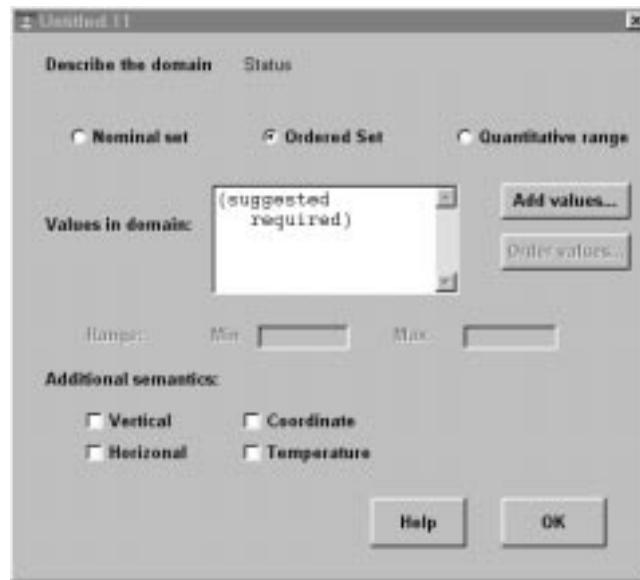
Untitled 11

Describe the domain Status

Nominal set

Ordered Set

Quantitative range

Values in domain:

(suggested
required)

Add values...

Order values...

Range: Min Max

Additional semantics:

Vertical

Coordinate

Horizonal

Temperature

Help

OK